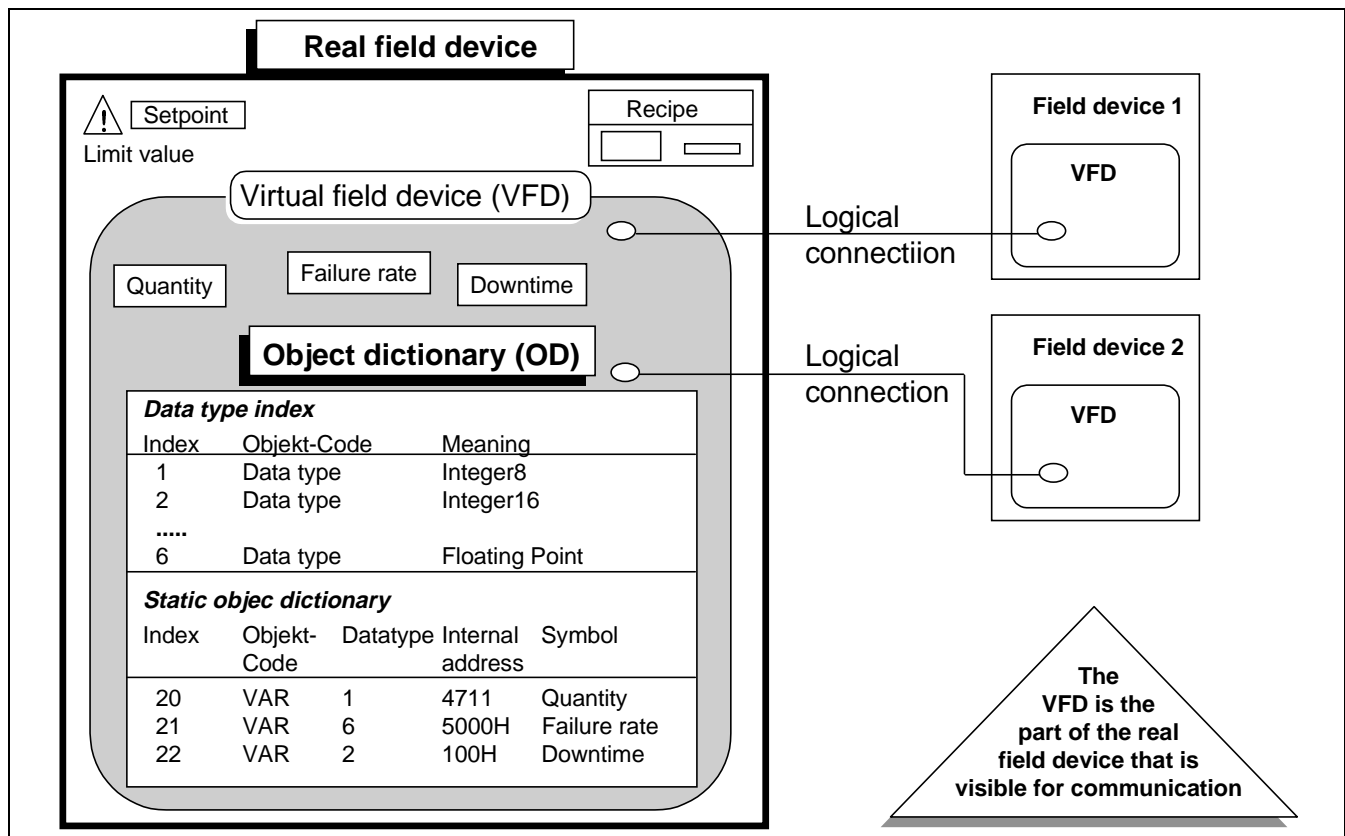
Real field device

Setpoint
Limit value

Recipe

Virtual field device (VFD)

Quantity

Failure rate

Downtime

Object dictionary (OD)

*Data type index*

| Index | Objekt-Code | Meaning |
|---|---|---|
| 1 | Data type | Integer8 |
| 2 | Data type | Integer16 |
| ..... | | |
| 6 | Data type | Floating Point |

*Static objec dictionary*

| Index | Objekt-Code | Datatype | Internal address | Symbol |
|---|---|---|---|---|
| 20 | VAR | 1 | 4711 | Quantity |
| 21 | VAR | 6 | 5000H | Failure rate |
| 22 | VAR | 2 | 100H | Downtime |

Logical connectiion

Logical connection

Field device 1

VFD

Field device 2

VFD

The VFD is the part of the real field device that is visible for communication